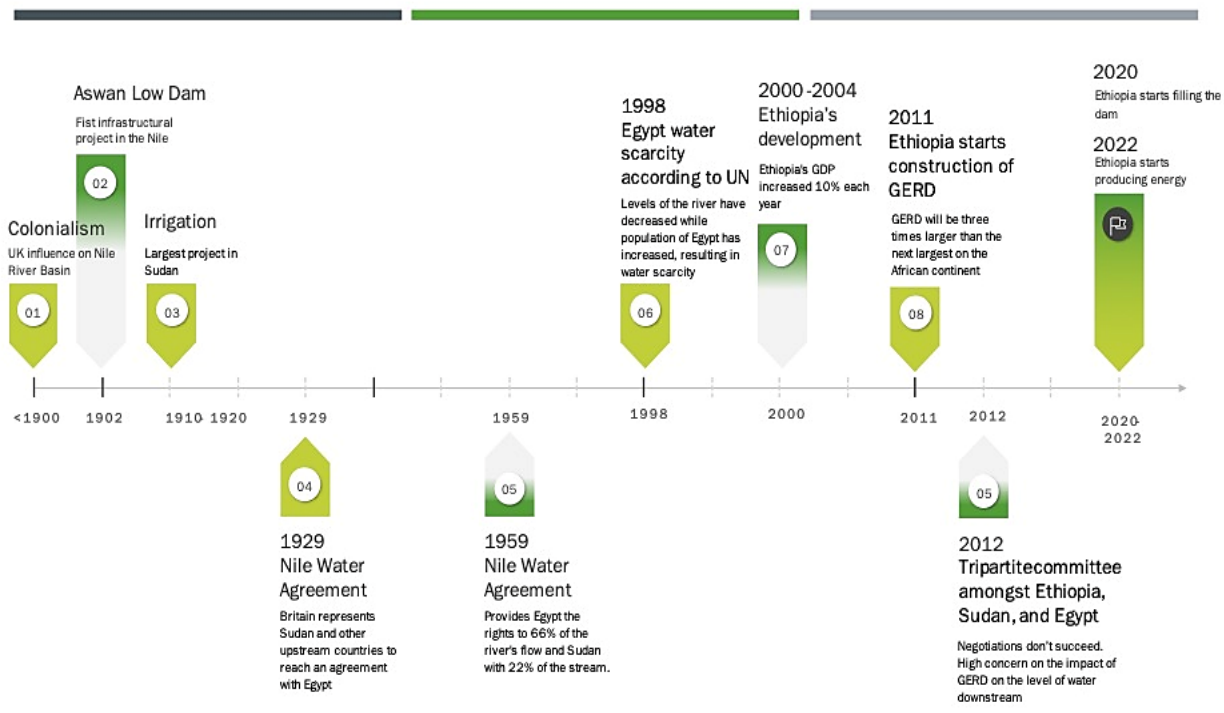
Aswan Low Dam

Fist infrastructural project in the Nile

02

Colonialism

UK influence on Nile River Basin

01

Irrigation

Largest project in Sudan

03

1998
Egypt water scarcity according to UN

Levels of the river have decreased while population of Egypt has increased, resulting in water scarcity

06

2000 -2004
Ethiopia's development

Ethiopia's GDP increased 10% each year

07

2011
Ethiopia starts construction of GERD

GERD will be three times larger than the next largest on the African continent

08

2020

Ethiopia starts filling the dam

2022

Ethiopia starts producing energy

<1900 1902 1910- 1920 1929 1959 1998 2000 2011 2012 2020-2022

04

1929
Nile Water Agreement

Britain represents Sudan and other upstream countries to reach an agreement with Egypt

05

1959
Nile Water Agreement

Provides Egypt the rights to 66% of the river's flow and Sudan with 22% of the stream.

05

2012
Tripartitecommittee amongst Ethiopia, Sudan, and Egypt

Negotiations don't succeed. High concern on the impact of GERD on the level of water downstream